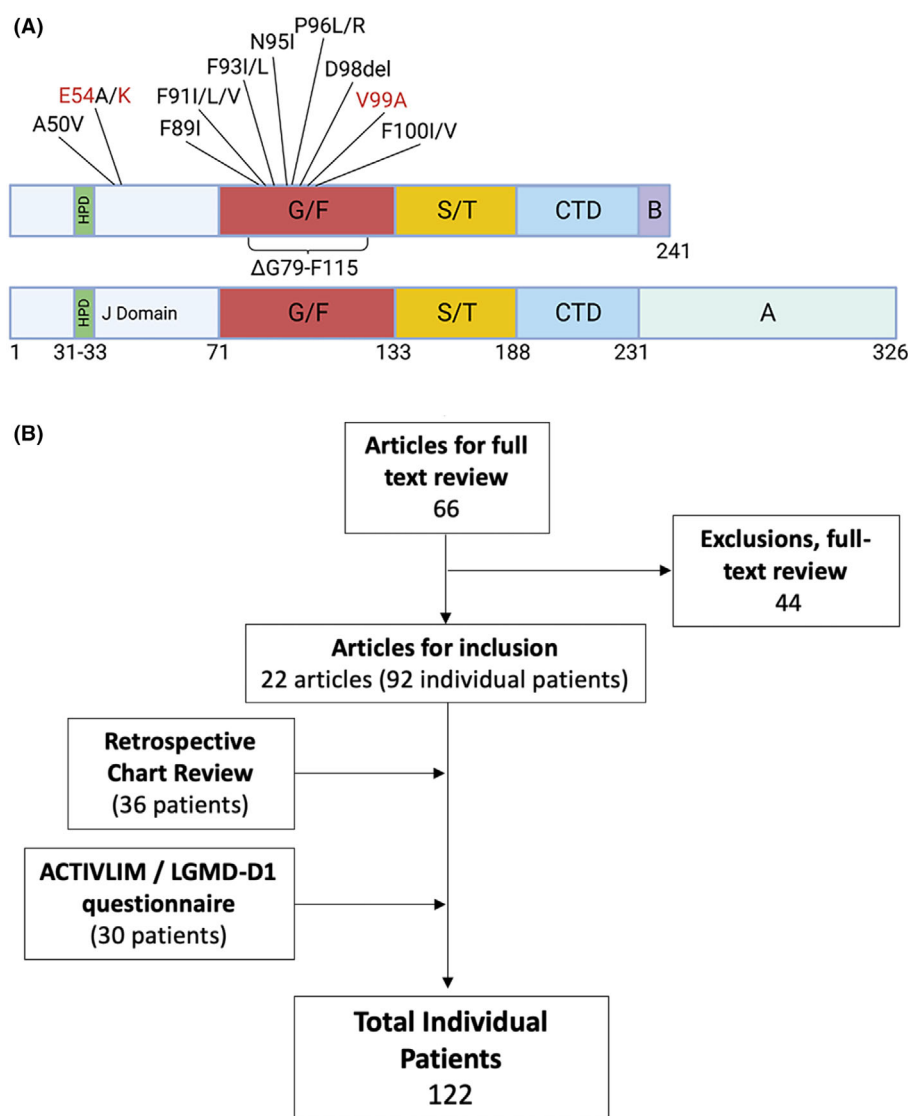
(A)

P96L/R
N95I
F93I/L
D98del
E54A/K
F91I/L/V
V99A
A50V
F89I
F100I/V

HPD
G/F
S/T
CTD
B
241
ΔG79-F115

HPD
J Domain
G/F
S/T
CTD
A
1
31-33
71
133
188
231
326

(B)

Articles for full text review
66

Exclusions, full-text review
44

Articles for inclusion
22 articles (92 individual patients)

Retrospective Chart Review
(36 patients)

ACTIVLIM / LGMD-D1 questionnaire
(30 patients)

Total Individual Patients
122